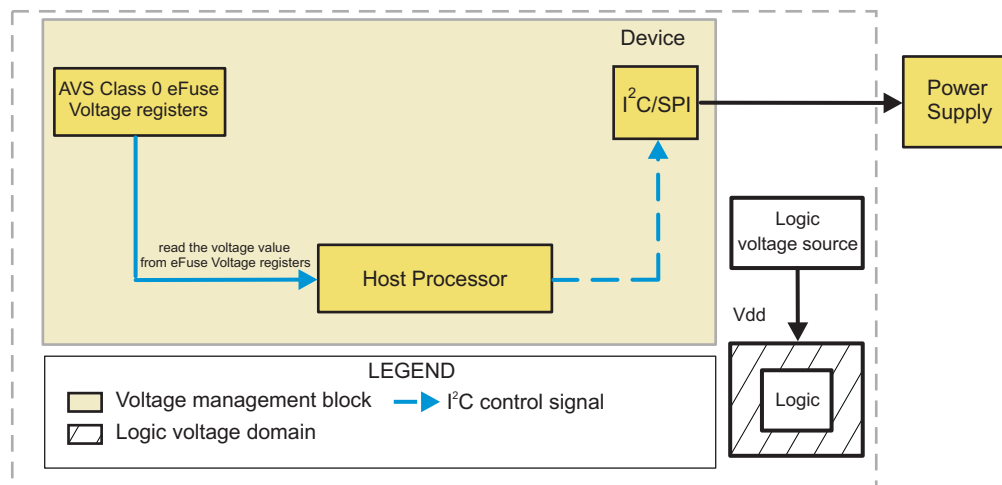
Device

AVS Class 0 eFuse Voltage registers

$I^2C$/SPI

Power Supply

read the voltage value from eFuse Voltage registers

Host Processor

Logic voltage source

Vdd

Logic

LEGEND

Voltage management block

$I^2C$ control signal

Logic voltage domain